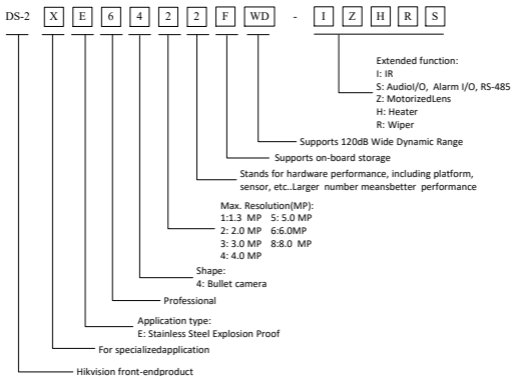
DS-2 X E 6 4 2 2 F WD - I Z H R S

Extended function:
I: IR
S: AudioI/O, Alarm I/O, RS-485
Z: MotorizedLens
H: Heater
R: Wiper

Supports 120dB Wide Dynamic Range

Supports on-board storage

Stands for hardware performance, including platform, sensor, etc..Larger number meansbetter performance

Max. Resolution(MP):
1:1.3 MP 5: 5.0 MP
2: 2.0 MP 6:6.0MP
3: 3.0 MP 8:8.0 MP
4: 4.0 MP

Shape:
4: Bullet camera

Professional

Application type:
E: Stainless Steel Explosion Proof

For specializedapplication

Hikvision front-endproduct